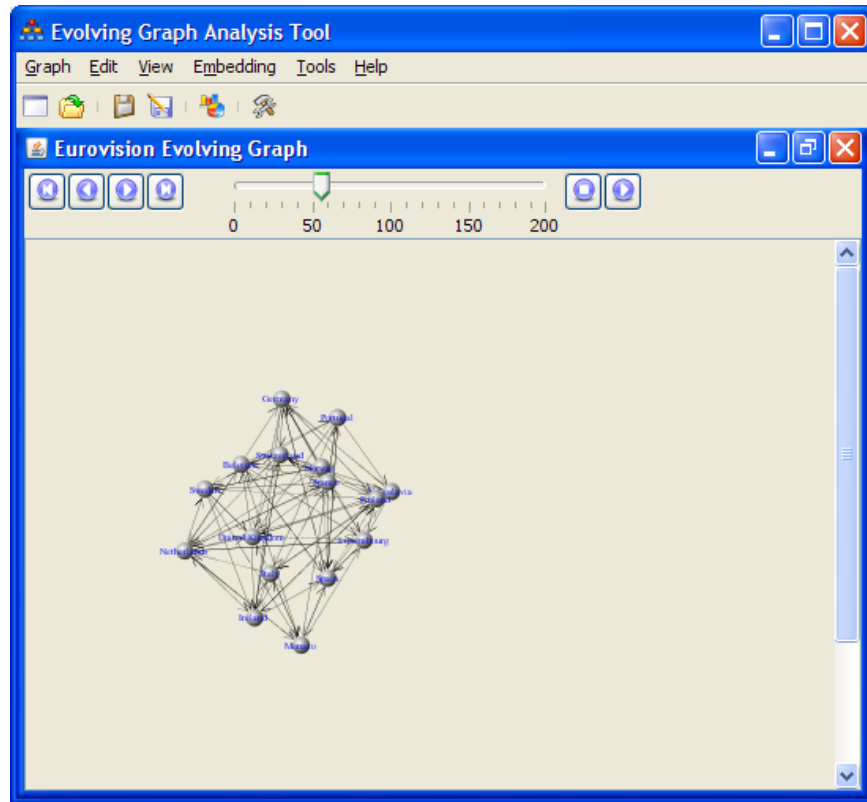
Evolving Graph Analysis Tool

Graph Edit View Embedding Tools Help

Eurovision Evolving Graph

0 50 100 150 200

Germany
Portugal
Belgium
Switzerland
Norway
France
Sweden
Yugoslavia
Finland
United Kingdom
Luxembourg
Netherlands
Italy
Spain
Ireland
Monaco